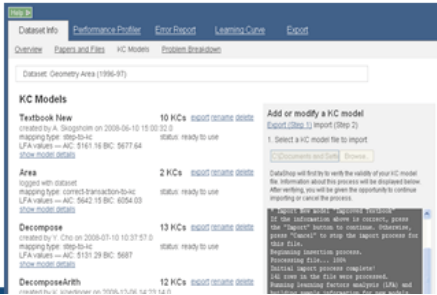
Help

Dataset Info | Performance Profiler | Error Report | Learning Curve | Export

Overview | Papers and Files | KC Models | Problem Breakdown

Dataset: Geometry Area (1996-97)

KC Models

Textbook New
created by A. Skogsholm on 2008-06-10 15:00:32.0
mapping type: step-to-kc
LFA values — AIC: 5161.16 BIC: 5677.64
show model details
10 KCs export rename delete
status: ready to use

Area
logged with dataset
mapping type: correct-transaction-to-kc
LFA values — AIC: 5642.15 BIC: 6054.03
show model details
2 KCs export rename delete
status: ready to use

Decompose
created by Y. Cho on 2008-07-10 10:37:57.0
mapping type: step-to-kc
LFA values — AIC: 5131.29 BIC: 5687
show model details
13 KCs export rename delete
status: ready to use

DecomposeArith
created by K. Koedinger on 2008-12-06 14:23:14.0
12 KCs export rename delete

Add or modify a KC model
Export (Step 1) Import (Step 2)
1. Select a KC model file to import
C:\Documents and Settir Browse...
DataShop will first try to verify the validity of your KC model file. Information about this process will be displayed below. After verifying, you will be given the opportunity to continue importing or cancel the process.

* Import new model: Improved Textbook *
If the information above is correct, press the "Import" button to continue. Otherwise, press "Cancel" to stop the import process for this file.
Beginning insertion process.
Processing file... 100%
Initial import process complete!
142 rows in the file were processed.
Running learning factors analysis (LFA) and building sample information for new models.